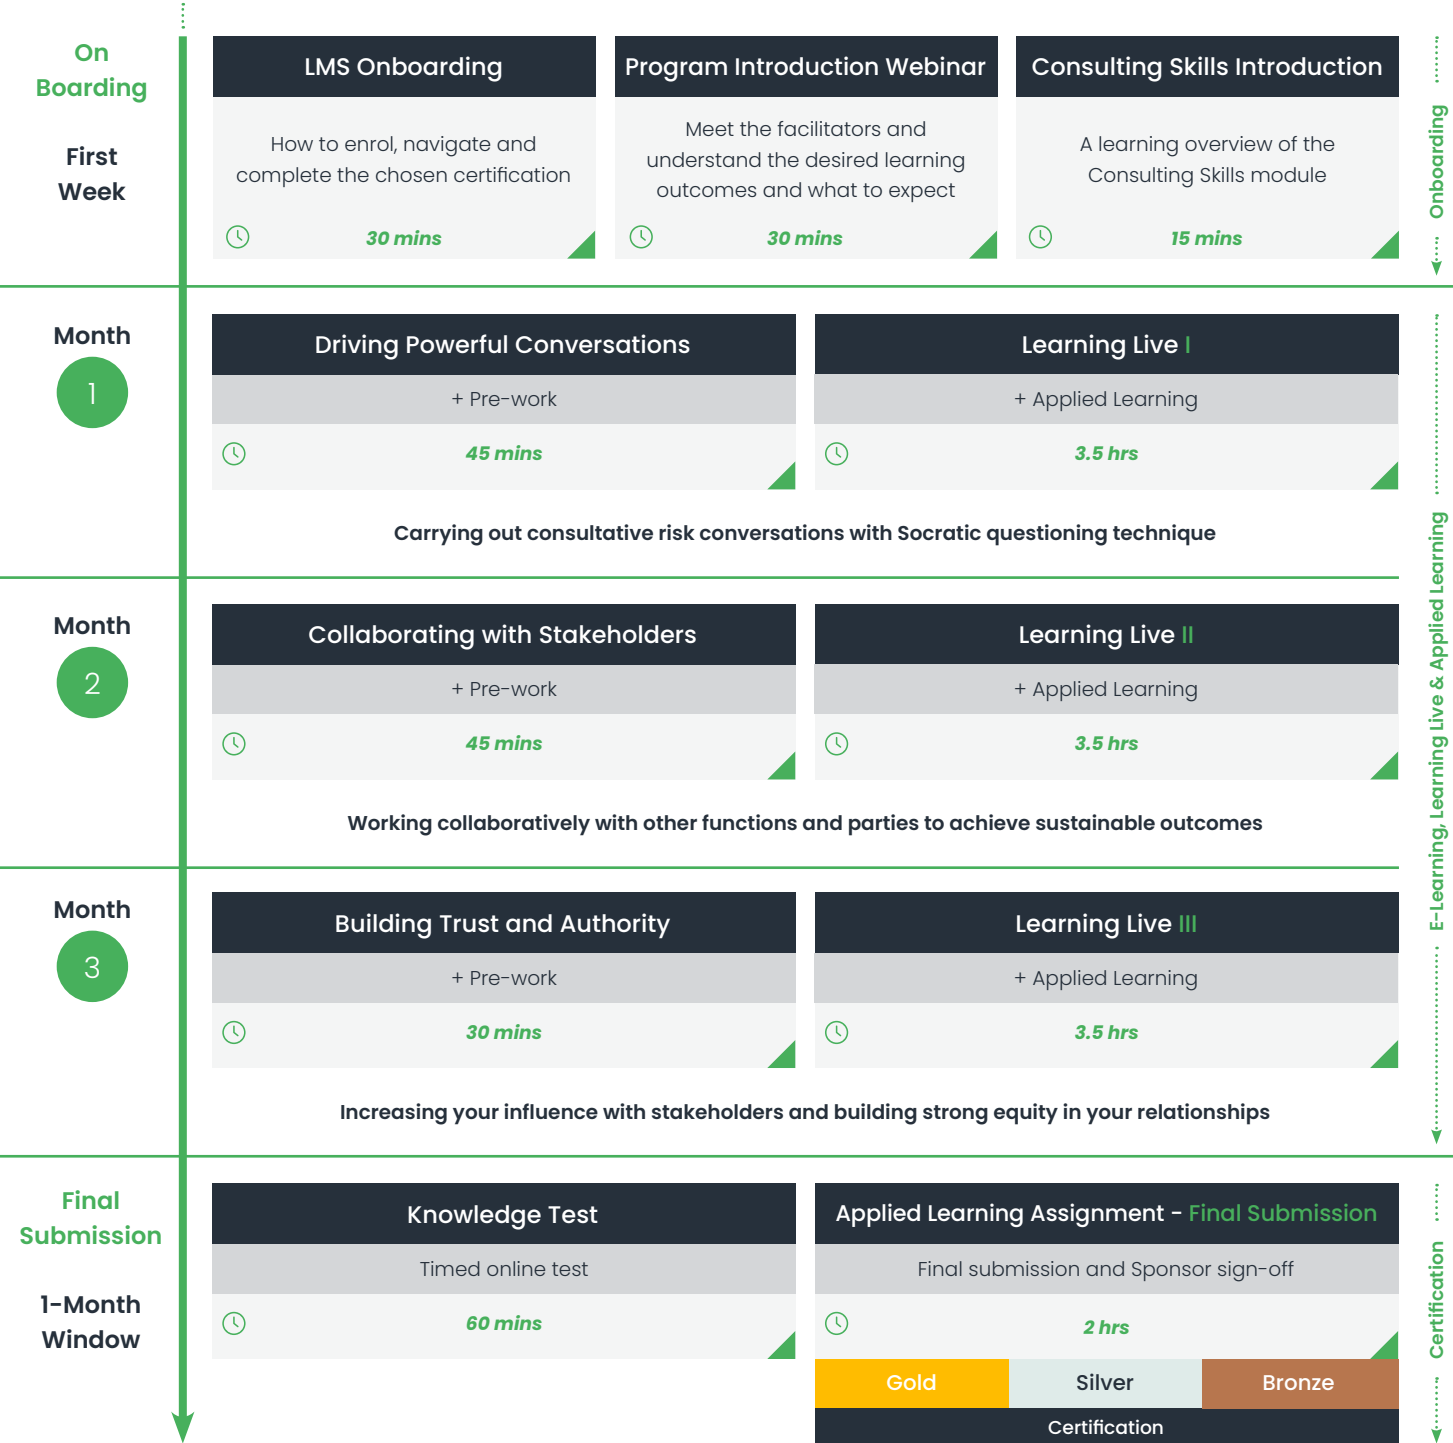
On Boarding

First Week

LMS Onboarding

How to enrol, navigate and complete the chosen certification

30 mins

Program Introduction Webinar

Meet the facilitators and understand the desired learning outcomes and what to expect

30 mins

Consulting Skills Introduction

A learning overview of the Consulting Skills module

15 mins

Onboarding

Month 1

Driving Powerful Conversations

+ Pre-work

45 mins

Learning Live I

+ Applied Learning

3.5 hrs

Carrying out consultative risk conversations with Socratic questioning technique

Month 2

Collaborating with Stakeholders

+ Pre-work

45 mins

Learning Live II

+ Applied Learning

3.5 hrs

Working collaboratively with other functions and parties to achieve sustainable outcomes

Month 3

Building Trust and Authority

+ Pre-work

30 mins

Learning Live III

+ Applied Learning

3.5 hrs

Increasing your influence with stakeholders and building strong equity in your relationships

E-Learning, Learning Live & Applied Learning

Final Submission

1-Month Window

Knowledge Test

Timed online test

60 mins

Applied Learning Assignment - Final Submission

Final submission and Sponsor sign-off

2 hrs

| Gold | Silver | Bronze |
|---|---|---|

Certification

Certification